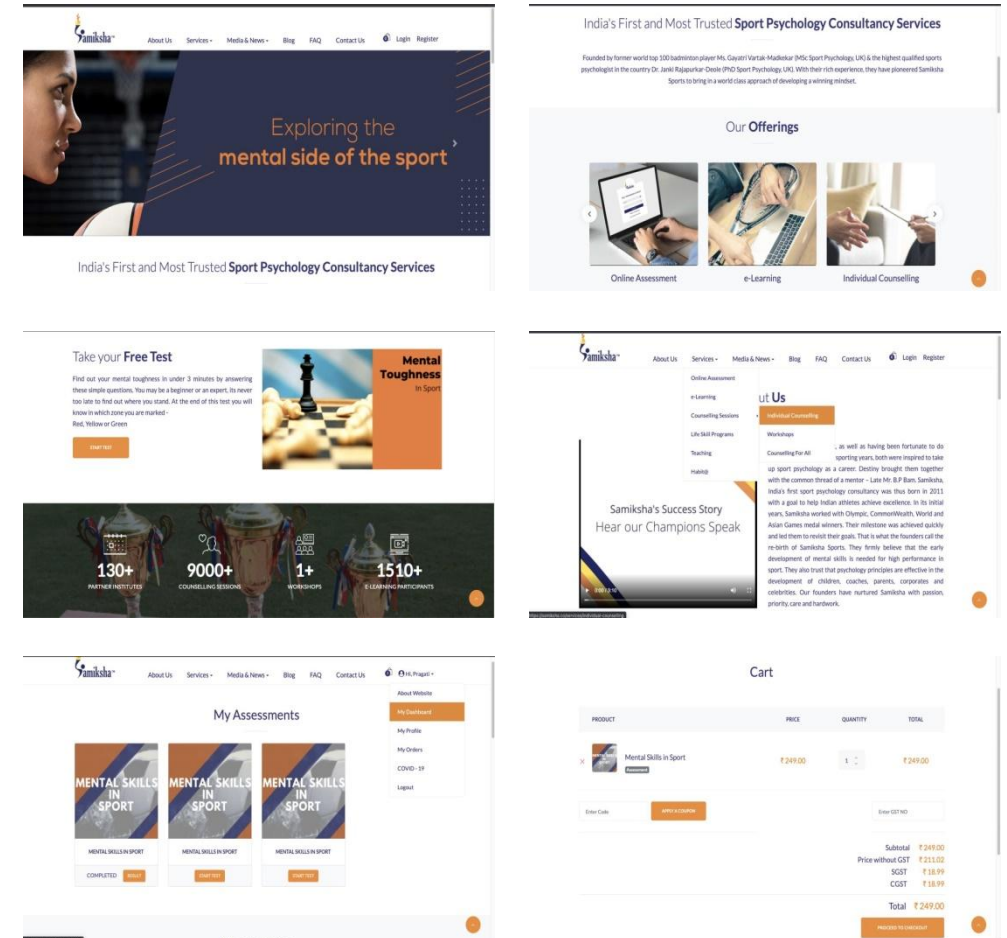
Samiksha™ About Us Services Media & News Blog FAQ Contact Us Login Register

Exploring the mental side of the sport

India's First and Most Trusted Sport Psychology Consultancy Services

India's First and Most Trusted Sport Psychology Consultancy Services

Founded by former world top 100 badminton player Ms. Gayatri Vartak-Madkekar (MSc Sport Psychology, UK) & the highest qualified sports psychologist in the country Dr. Janki Rajapurkar-Deole (PhD Sport Psychology, UK). With their rich experience, they have pioneered Samiksha Sports to bring in a world class approach of developing a winning mindset.

Our Offerings

Online Assessment

e-Learning

Individual Counselling

Take your Free Test

Find out your mental toughness in under 3 minutes by answering these simple questions. You may be a beginner or an expert, its never too late to find out where you stand. At the end of this test you will know in which zone you are marked - Red, Yellow or Green

START TEST

Mental Toughness In Sport

130+ PARTNER INSTITUTES

9000+ COUNSELLING SESSIONS

1+ WORKSHOPS

1510+ E-LEARNING PARTICIPANTS

Samiksha™ About Us Services Media & News Blog FAQ Contact Us Login Register

Online Assessment
e-Learning
Counselling Sessions
Life Skill Programs
Teaching
Habit@

Individual Counselling
Workshops
Counselling For All

ut Us

Samiksha's Success Story
Hear our Champions Speak

, as well as having been fortunate to do sporting years, both were inspired to take up sport psychology as a career. Destiny brought them together with the common thread of a mentor – Late Mr. B.P Bam. Samiksha, India's first sport psychology consultancy was thus born in 2011 with a goal to help Indian athletes achieve excellence. In its initial years, Samiksha worked with Olympic, CommonWealth, World and Asian Games medal winners. Their milestone was achieved quickly and led them to revisit their goals. That is what the founders call the re-birth of Samiksha Sports. They firmly believe that the early development of mental skills is needed for high performance in sport. They also trust that psychology principles are effective in the development of children, coaches, parents, corporates and celebrities. Our founders have nurtured Samiksha with passion, priority, care and hardwork.

Samiksha™ About Us Services Media & News Blog FAQ Contact Us Hi, Pragati

About Website
My Dashboard
My Profile
My Orders
COVID - 19
Logout

My Assessments

MENTAL SKILLS IN SPORT
MENTAL SKILLS IN SPORT
COMPLETED RESULT

MENTAL SKILLS IN SPORT
MENTAL SKILLS IN SPORT
START TEST

MENTAL SKILLS IN SPORT
MENTAL SKILLS IN SPORT
START TEST

Cart

| PRODUCT | PRICE | QUANTITY | TOTAL |
|---|---|---|---|
| Mental Skills in Sport Assessment | ₹249.00 | 1 | ₹249.00 |

Enter Code APPLY A COUPON Enter GST NO

Subtotal ₹249.00
Price without GST ₹211.02
SGST ₹18.99
CGST ₹18.99

Total ₹249.00

PROCEED TO CHECKOUT